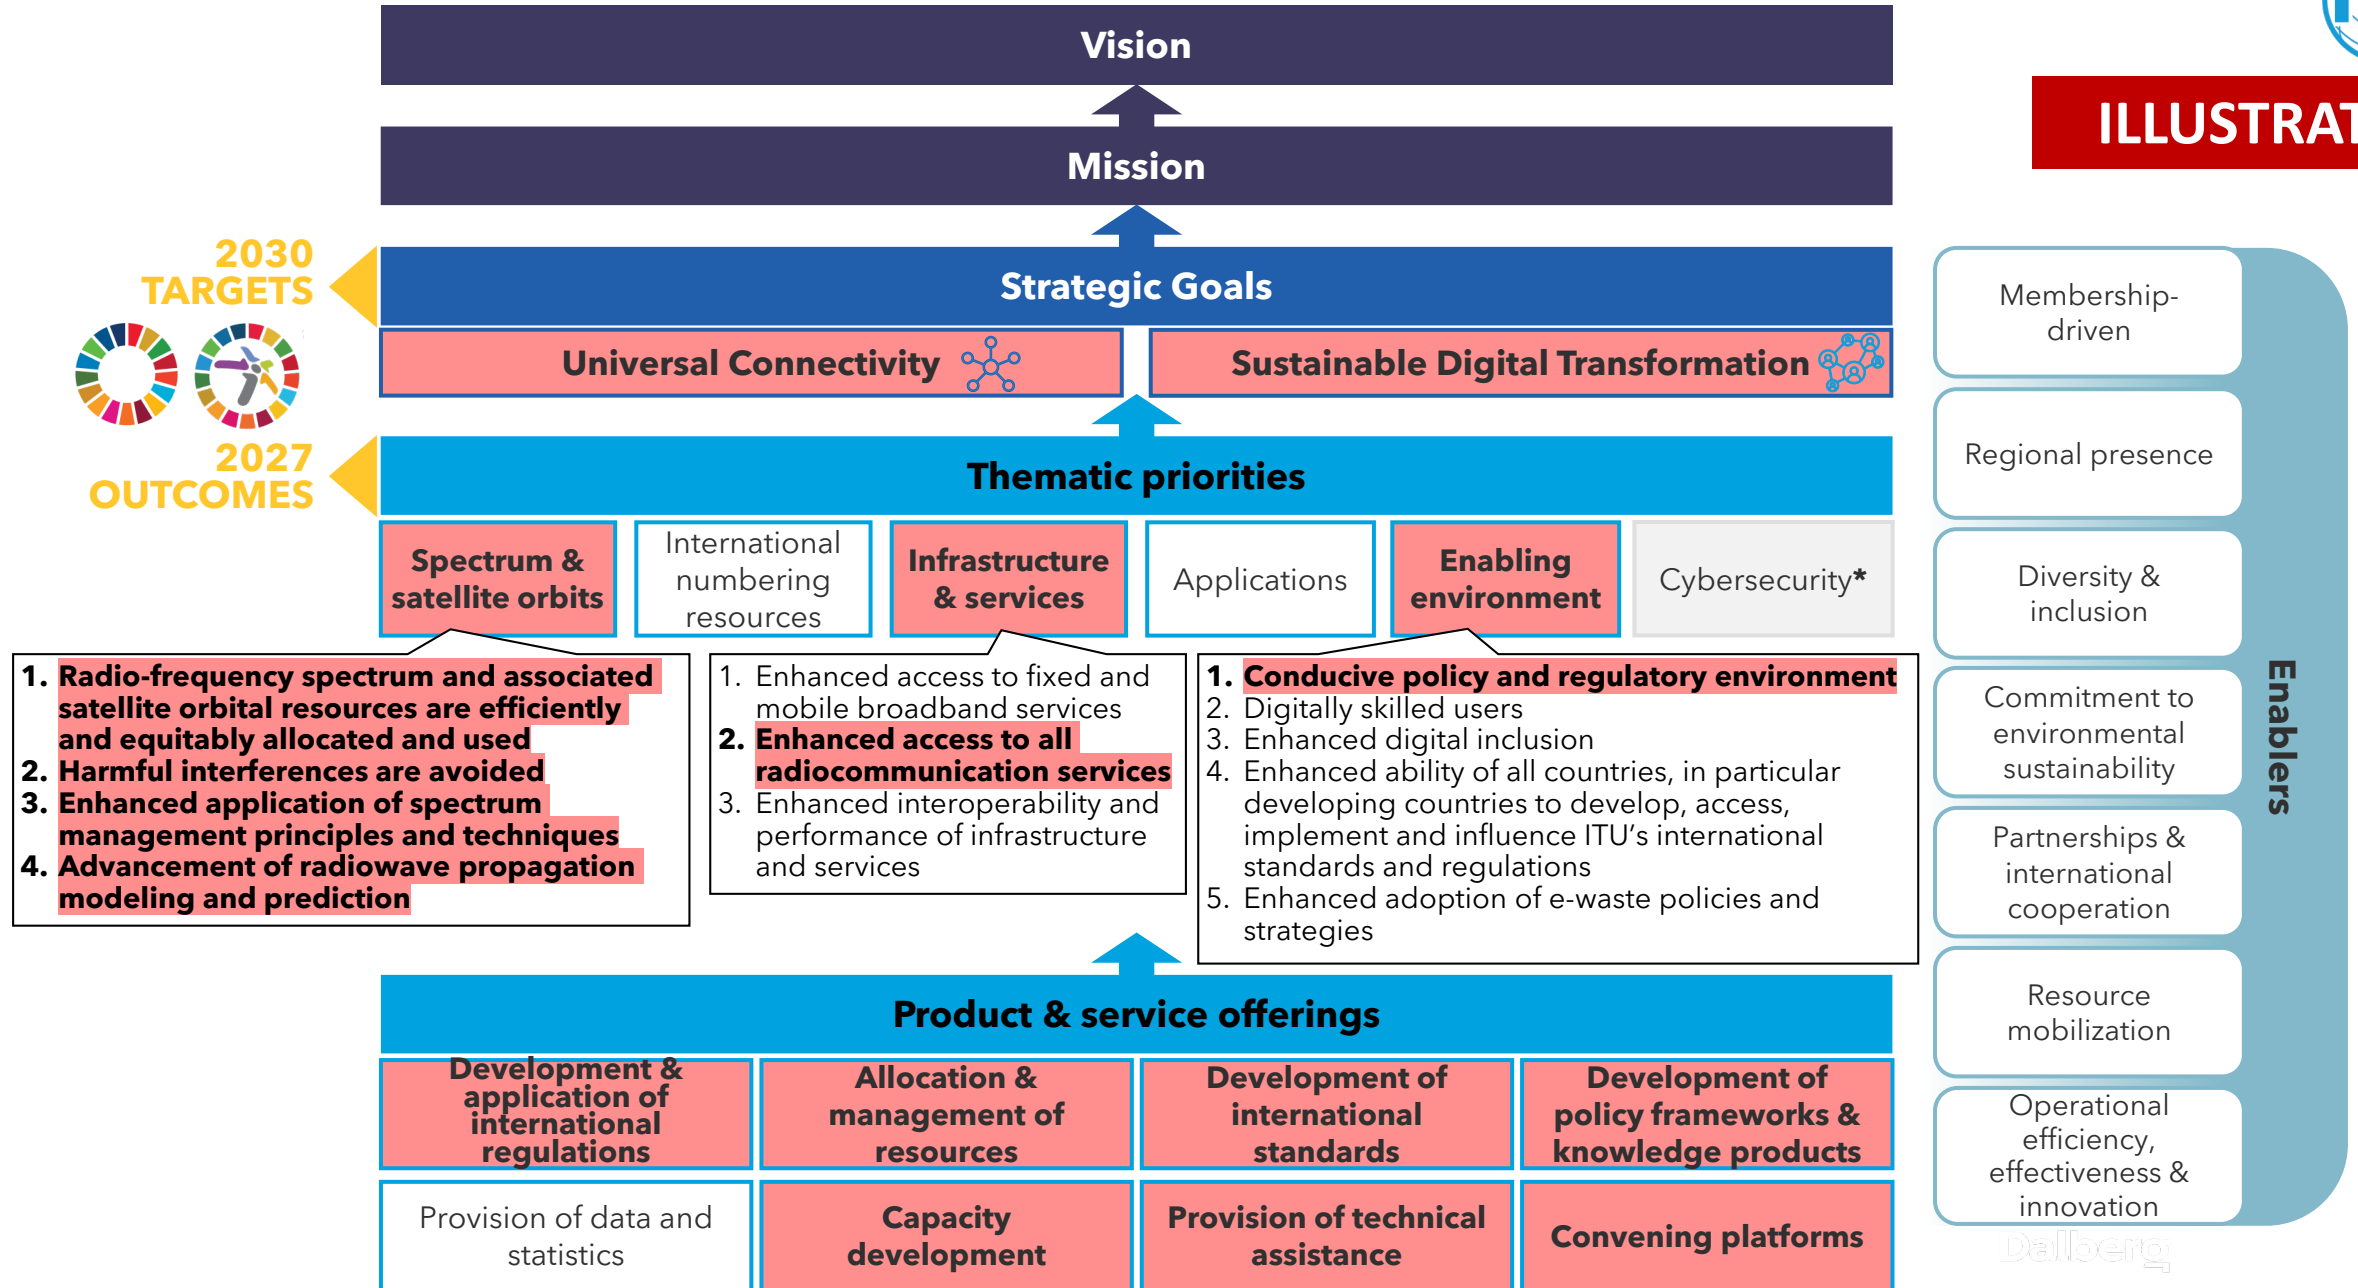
Vision

ILLUSTRAT

Mission

2030 TARGETS

Strategic Goals

Universal Connectivity

Sustainable Digital Transformation

2027 OUTCOMES

Thematic priorities

Spectrum & satellite orbits

International numbering resources

Infrastructure & services

Applications

Enabling environment

Cybersecurity*

1. Radio-frequency spectrum and associated satellite orbital resources are efficiently and equitably allocated and used
2. Harmful interferences are avoided
3. Enhanced application of spectrum management principles and techniques
4. Advancement of radiowave propagation modeling and prediction

1. Enhanced access to fixed and mobile broadband services
2. Enhanced access to all radiocommunication services
3. Enhanced interoperability and performance of infrastructure and services

1. Conducive policy and regulatory environment
2. Digitally skilled users
3. Enhanced digital inclusion
4. Enhanced ability of all countries, in particular developing countries to develop, access, implement and influence ITU's international standards and regulations
5. Enhanced adoption of e-waste policies and strategies

Product & service offerings

Development & application of international regulations

Allocation & management of resources

Development of international standards

Development of policy frameworks & knowledge products

Provision of data and statistics

Capacity development

Provision of technical assistance

Convening platforms

Membership-driven

Regional presence

Diversity & inclusion

Commitment to environmental sustainability

Partnerships & international cooperation

Resource mobilization

Operational efficiency, effectiveness & innovation

Enablers

Dalberg